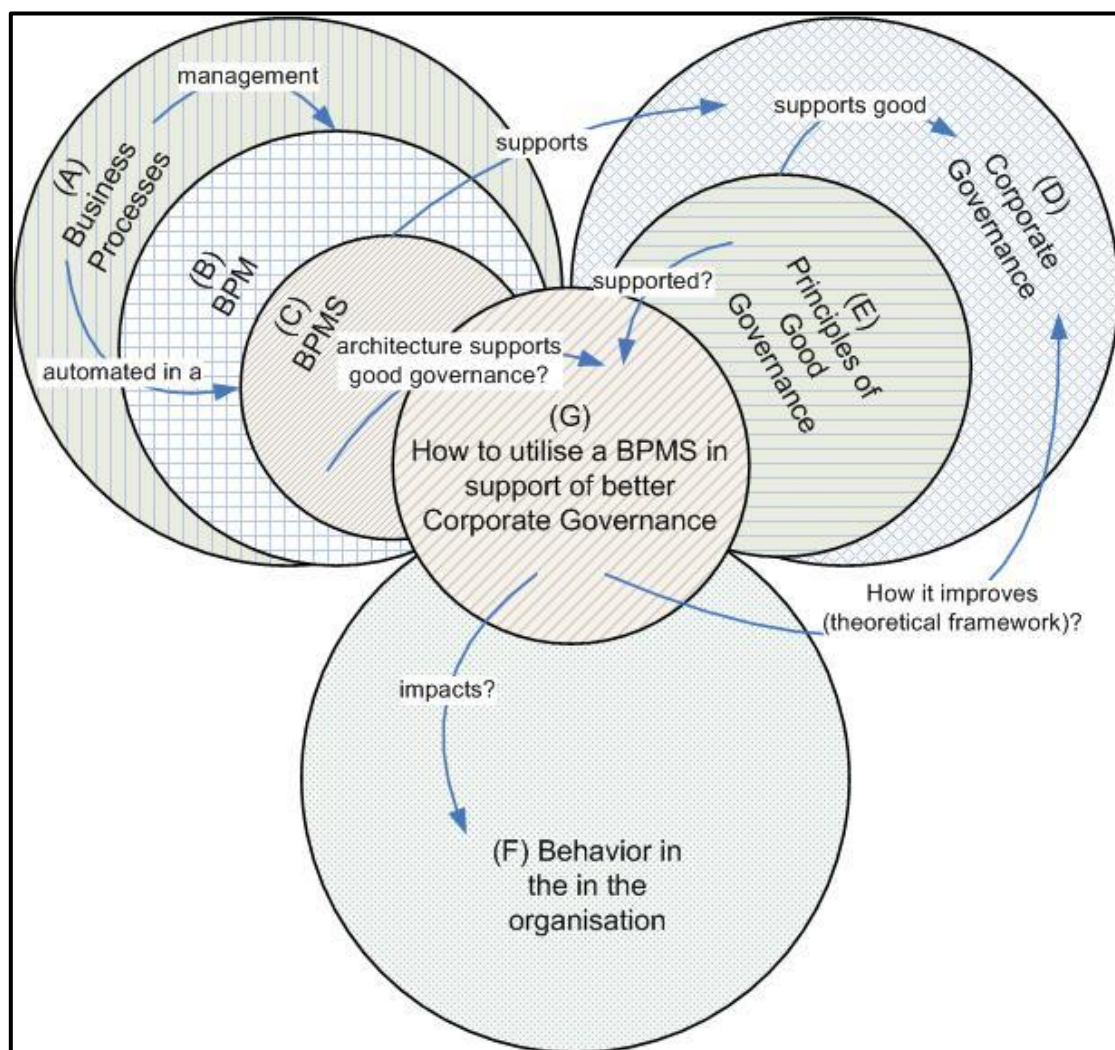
management

(A) Business Processes

supports

supports good

(D) Corporate Governance

(B) BPM

supported?

(C) BPMS

(E) Principles of Good Governance

architecture supports good governance?

automated in a

(G) How to utilise a BPMS in support of better Corporate Governance

How it improves (theoretical framework)?

impacts?

(F) Behavior in the in the organisation